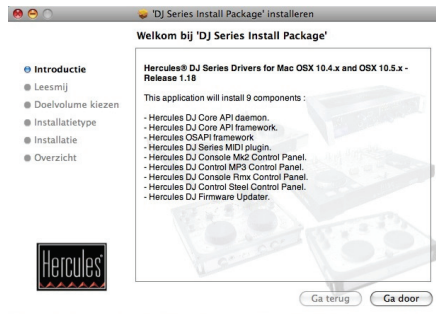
'DJ Series Install Package' installeren

Welkom bij 'DJ Series Install Package'

Introductie
Leesmij
Doelvolume kiezen
Installatietype
Installatie
Overzicht

Hercules® DJ Series Drivers for Mac OSX 10.4.x and OSX 10.5.x - Release 1.18

This application will install 9 components :

- Hercules DJ Core API daemon.
- Hercules DJ Core API framework.
- Hercules OSAPI framework
- Hercules DJ Series MIDI plugin.
- Hercules DJ Console Mk2 Control Panel.
- Hercules DJ Control MP3 Control Panel.
- Hercules DJ Console Rmx Control Panel.
- Hercules DJ Control Steel Control Panel.
- Hercules DJ Firmware Updater.

Hercules

Ga terug
Ga door